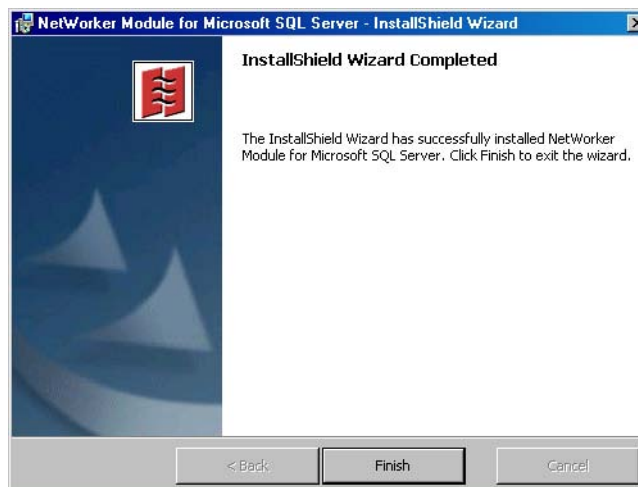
NetWorker Module for Microsoft SQL Server - InstallShield Wizard

InstallShield Wizard Completed

The InstallShield Wizard has successfully installed NetWorker Module for Microsoft SQL Server. Click Finish to exit the wizard.

< Back

Finish

Cancel